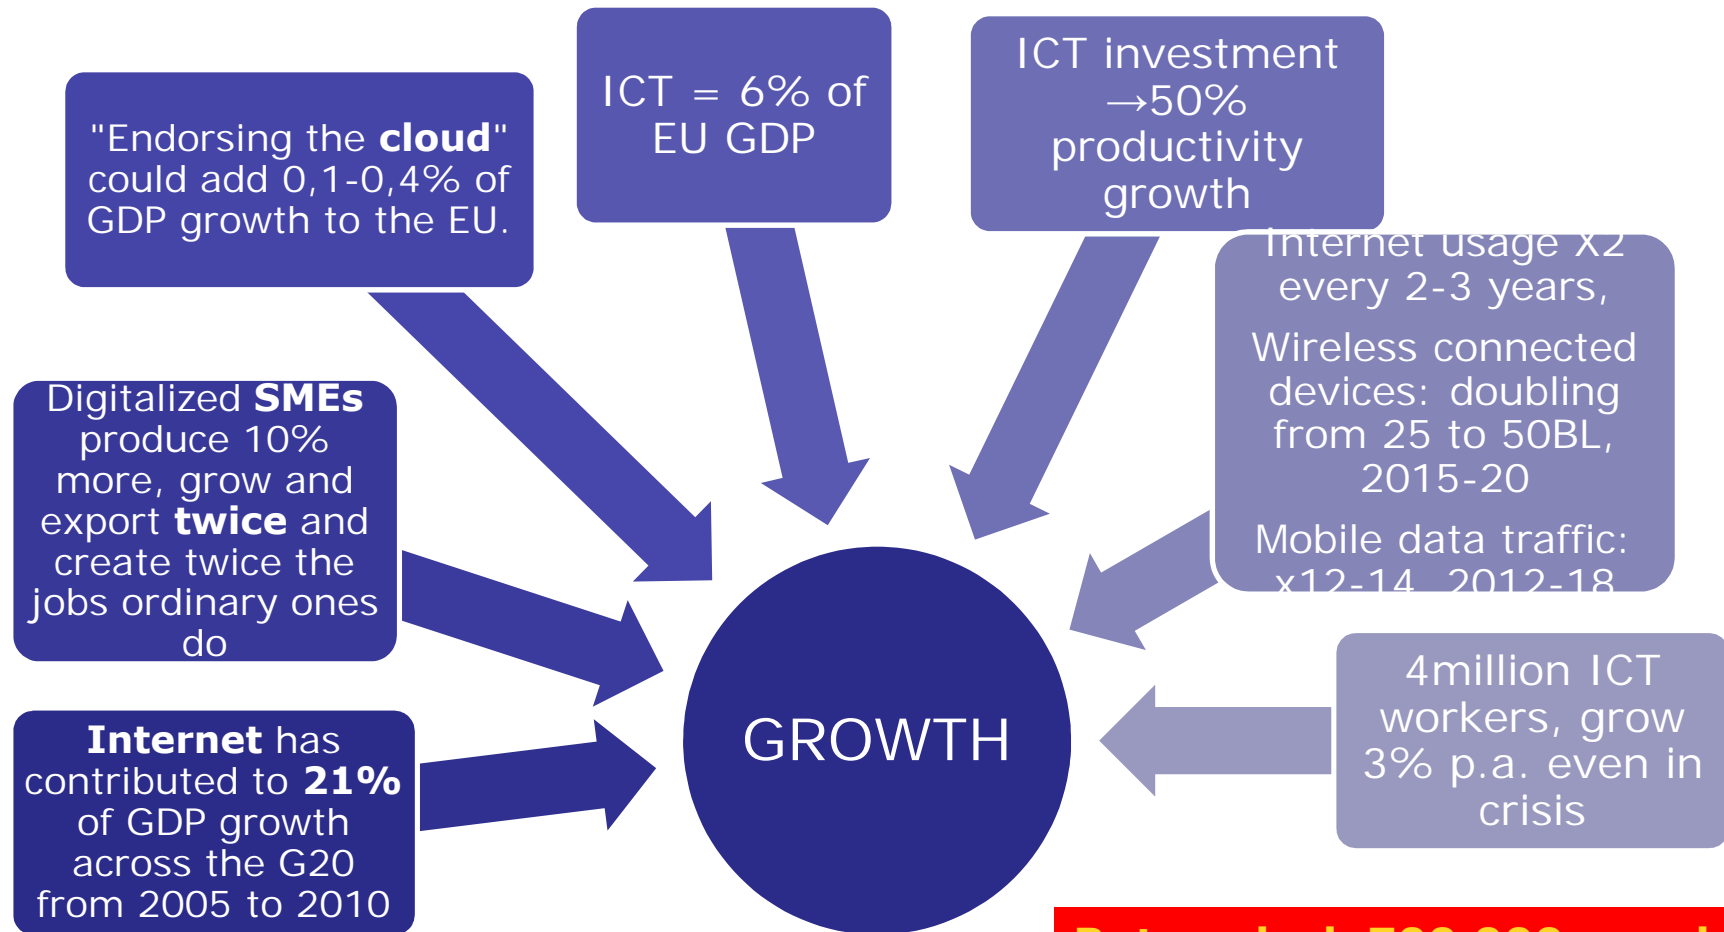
"Endorsing the **cloud**" could add 0,1-0,4% of GDP growth to the EU.

ICT = 6% of EU GDP

ICT investment →50% productivity growth

Internet usage x2 every 2-3 years,

Wireless connected devices: doubling from 25 to 50BL, 2015-20

Mobile data traffic: x12-14 2012-18

Digitalized **SMEs** produce 10% more, grow and export **twice** and create twice the jobs ordinary ones do

GROWTH

4million ICT workers, grow 3% p.a. even in crisis

**Internet** has contributed to **21%** of GDP growth across the G20 from 2005 to 2010

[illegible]